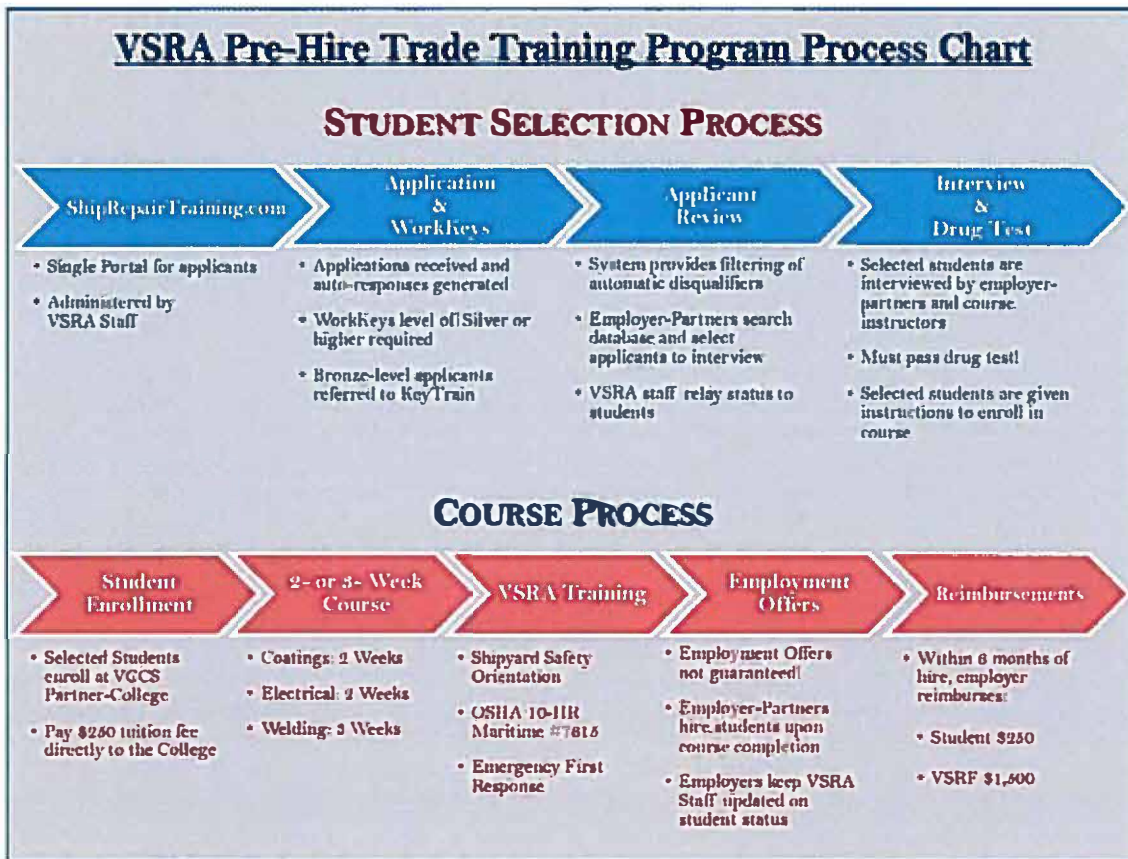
VSRA Pre-Hire Trade Training Program Process Chart

STUDENT SELECTION PROCESS

ShipRepairTraining.com

Application & WorkKeys

Applicant Review

Interview & Drug Test

• Single Portal for applicants
• Administered by VSRA Staff

• Applications received and auto-responses generated
• WorkKeys level of Silver or higher required
• Bronze-level applicants referred to KeyTrain

• System provides filtering of automatic disqualifiers
• Employer-Partners search database and select applicants to interview
• VSRA staff relay status to students

• Selected students are interviewed by employer-partners and course instructors
• Must pass drug test!
• Selected students are given instructions to enroll in course

COURSE PROCESS

Student Enrollment

2- or 3- Week Course

VSRA Training

Employment Offers

Reimbursements

• Selected Students enroll at VCCS Partner-College
• Pay $250 tuition fee directly to the College

• Coatings: 2 Weeks
• Electrical: 2 Weeks
• Welding: 3 Weeks

• Shipyard Safety Orientation
• OSHA 10-HR Maritime #7615
• Emergency First Response

• Employment Offers not guaranteed!
• Employer-Partners hire students upon course completion
• Employers keep VSRA Staff updated on student status

• Within 6 months of hire, employer reimburses:
• Student $250
• VSRF $1,500